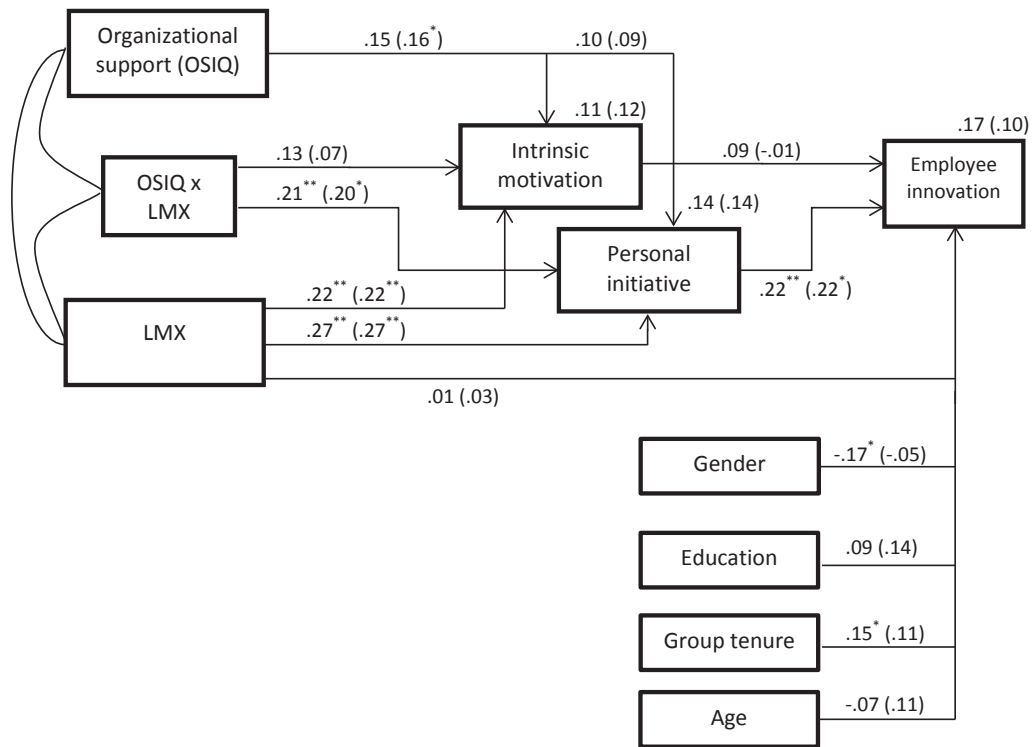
Organizational support (OSIQ)

.15 (.16$^{*}$)

.10 (.09)

.11 (.12)

.17 (.10)

OSIQ x LMX

.13 (.07)

.21$^{**}$ (.20$^{*}$)

Intrinsic motivation

.09 (-.01)

Employee innovation

.14 (.14)

Personal initiative

.22$^{**}$ (.22$^{**}$)

.27$^{**}$ (.27$^{**}$)

.22$^{**}$ (.22$^{*}$)

LMX

.01 (.03)

Gender

-.17$^{*}$ (-.05)

Education

.09 (.14)

Group tenure

.15$^{*}$ (.11)

Age

-.07 (.11)